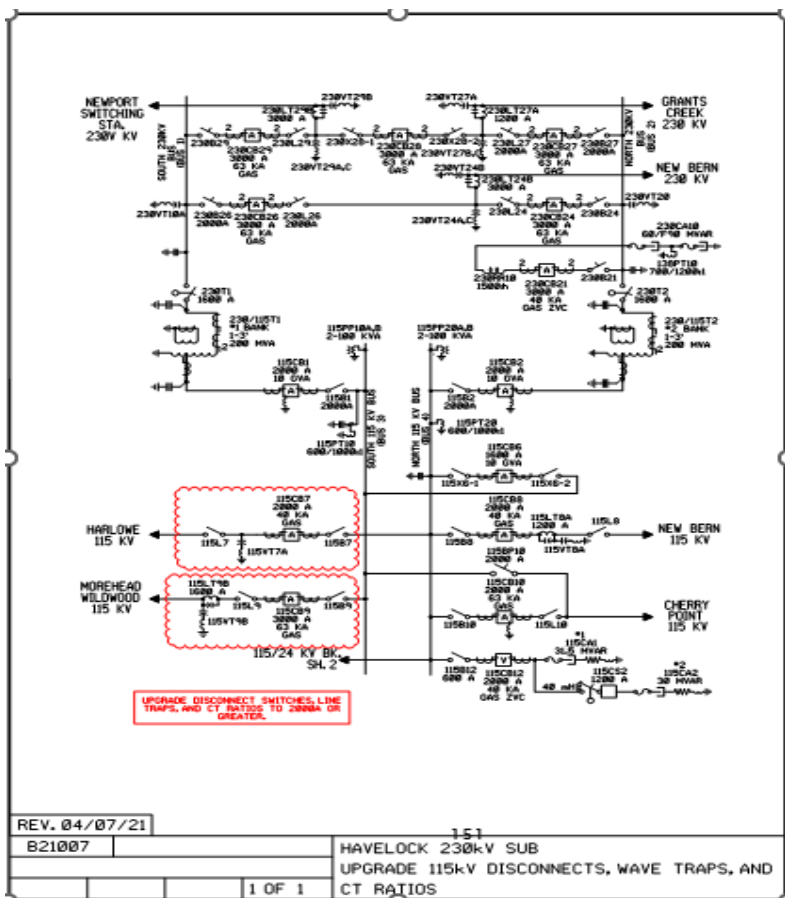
NEWPORT SWITCHING STA. 230V KV

GRANTS CREEK 230 KV

NEW BERN 230 KV

230VT29B

230VT27A

230LT29B 3000 A

230LT27A 1200 A

230B29

230CB29 3000 A 63 KA GAS

230L29

230X28-1

230CB28 3000 A 63 KA GAS

230X28-2

230L27 2000A

230CB27 3000 A 63 KA GAS

230B27 2000A

230VT29A,C

230VT27B,C

230VT24B

230LT24B 3000 A

SOUTH 230KV BUS (BUS 1)

NORTH 230KV BUS (BUS 2)

230VT10A

230B26 2000A

230CB26 3000 A 63 KA GAS

230L26 2000A

230VT24A,C

230L24

230CB24 3000 A 63 KA GAS

230B24

230VT20

230CA10 60/70 MVAR

230RR10 1500A

230CB21 3000 A 40 KA GAS ZVC

230B21

230PT10 700/1200A

230T1 1600 A

230/115T1 #1 BANK 1-3' 200 MVA

230T2 1600 A

230/115T2 #2 BANK 1-3' 200 MVA

115PP10A,B 2-100 KVA

115PP20A,B 2-100 KVA

115CB1 2000 A 10 GVA

115B1 2000A

115CB2 2000 A 10 GVA

115B2 2000A

SOUTH 115 KV BUS (BUS 3)

NORTH 115 KV BUS (BUS 4)

115PT10 600/1000A

115PT20 600/1000A

115CB6 1600 A 10 GVA

115X6-1

115X6-2

HARLOWE 115 KV

115CB7 2000 A 40 KA GAS

115L7

115VT7A

115B7

115CB8 2000 A 40 KA GAS

115B8

115LT8A 1200 A

115L8

115VT8A

NEW BERN 115 KV

MOREHEAD WILDWOOD 115 KV

115LT9B 1600 A

115L9

115CB9 3000 A 63 KA GAS

115B9

115VT9B

115BP10 2000 A

115CB10 2000 A 63 KA GAS

115B10

115L10

CHERRY POINT 115 KV

115/24 KV BK. SH. 2

115B12 600 A

115CB12 2000 A 40 KA GAS ZVC

#1 115CA1 36.5 MVAR

40 mH

115CS2 1200 A

#2 115CA2 30 MVAR

UPGRADE DISCONNECT SWITCHES, LINE TRAPS, AND CT RATIOS TO 2000A OR GREATER.

REV. 04/07/21

B21007

1 OF 1

151

HAVELOCK 230kV SUB

UPGRADE 115kV DISCONNECTS, WAVE TRAPS, AND CT RATIOS